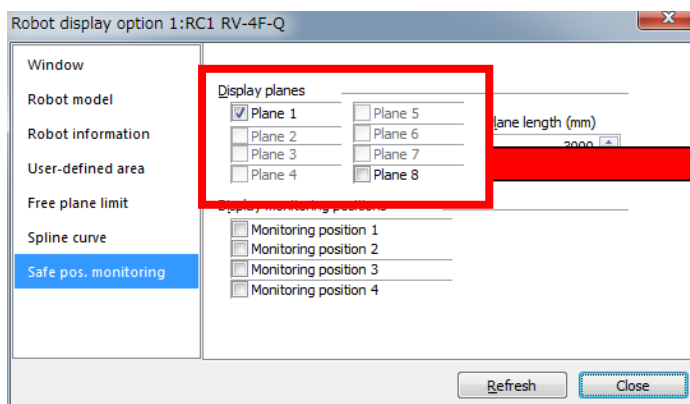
Robot display option 1:RC1 RV-4F-Q

Window
Robot model
Robot information
User-defined area
Free plane limit
Spline curve
Safe pos. monitoring

Display planes
Plane 1
Plane 2
Plane 3
Plane 4
Plane 5
Plane 6
Plane 7
Plane 8

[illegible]lane length (mm)
3000

Di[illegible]y monitoring positions
Monitoring position 1
Monitoring position 2
Monitoring position 3
Monitoring position 4

Refresh
Close